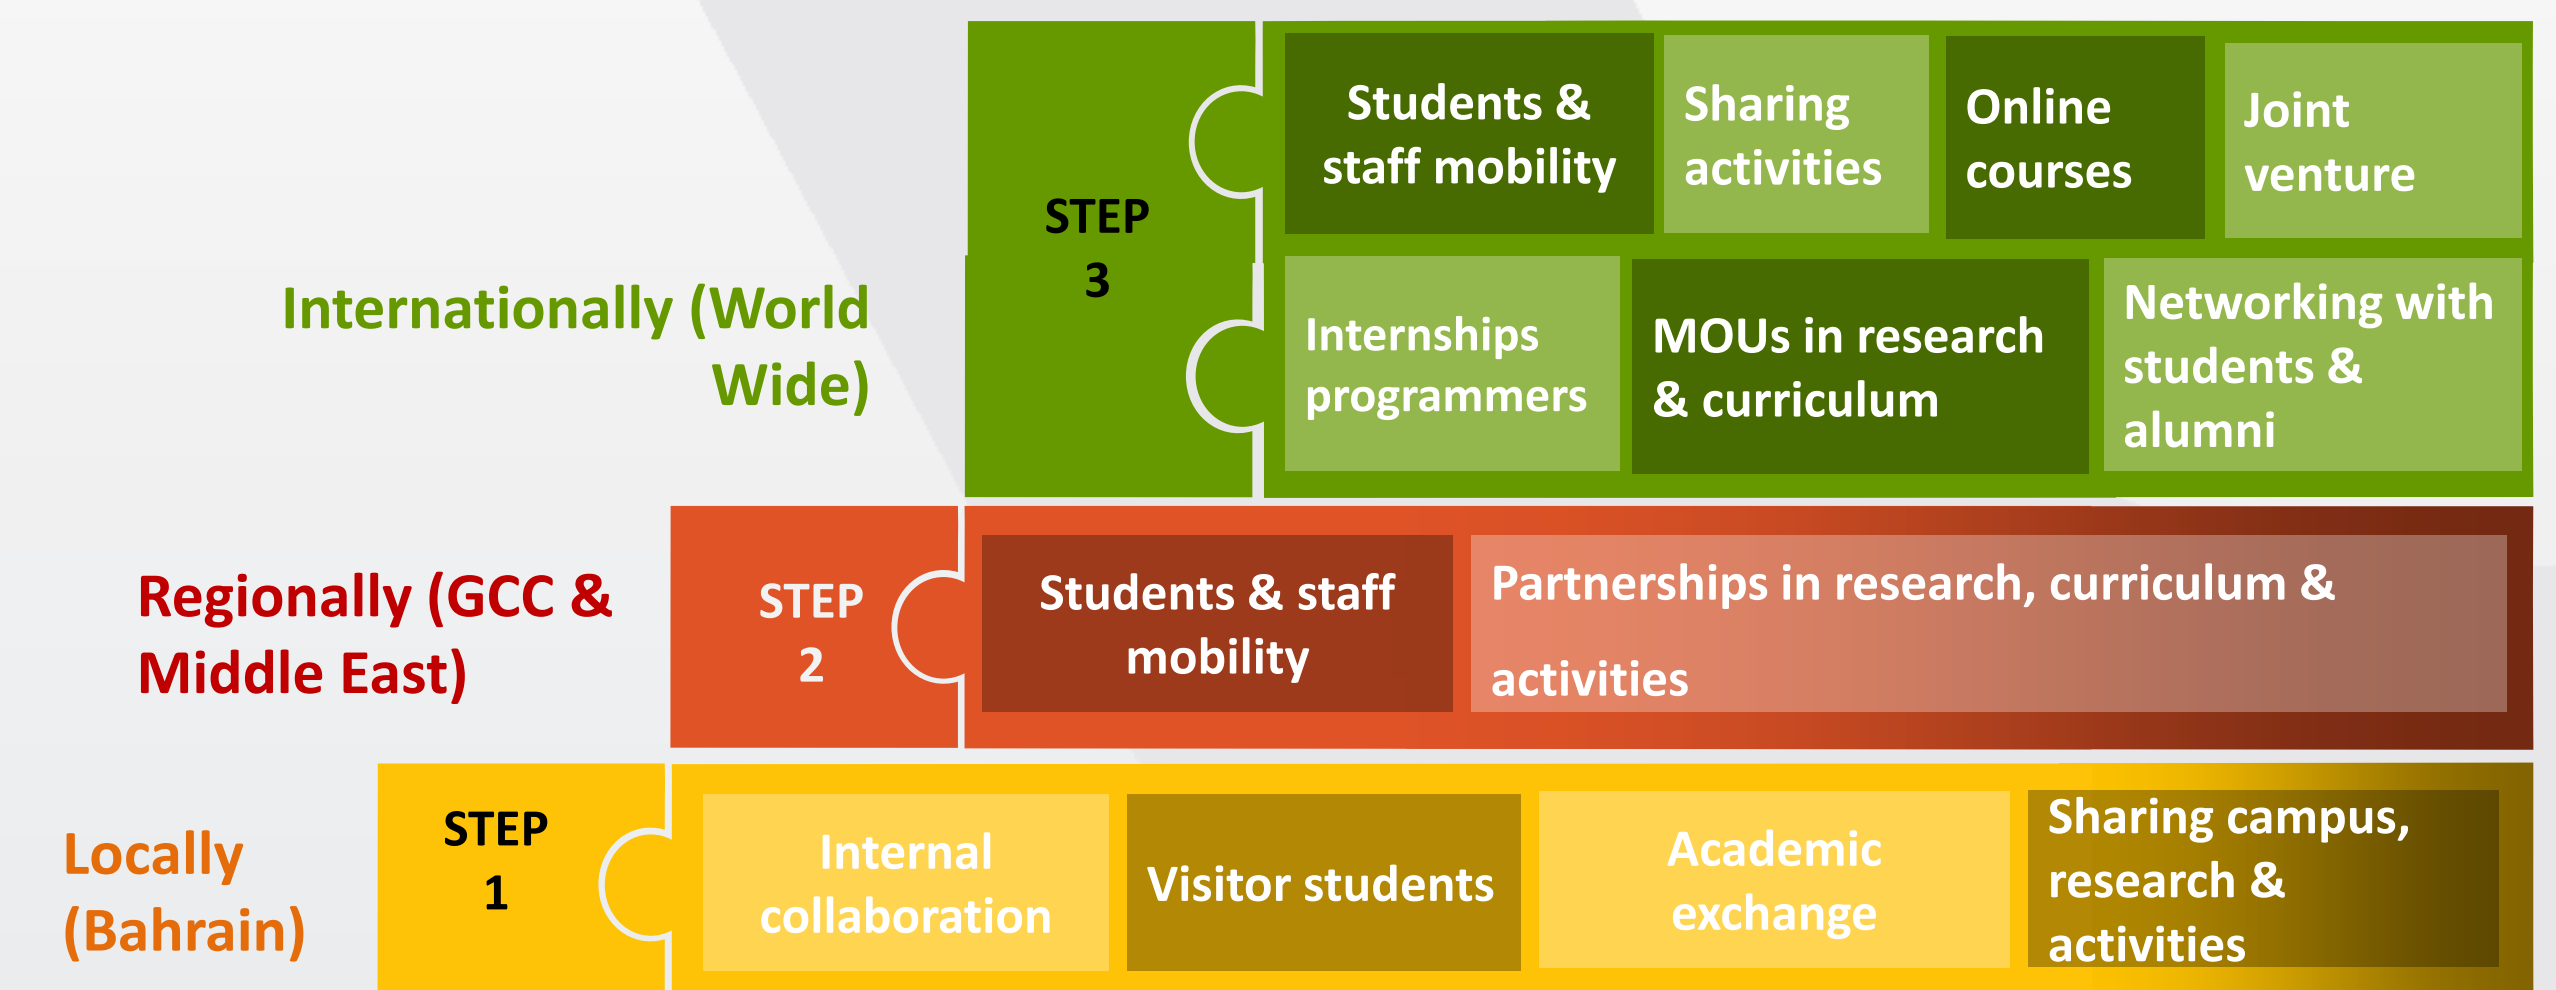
Internationally (World Wide)

STEP 3

Students & staff mobility

Sharing activities

Online courses

Joint venture

Internships programmers

MOUs in research & curriculum

Networking with students & alumni

Regionally (GCC & Middle East)

STEP 2

Students & staff mobility

Partnerships in research, curriculum & activities

Locally (Bahrain)

STEP 1

Internal collaboration

Visitor students

Academic exchange

Sharing campus, research & activities